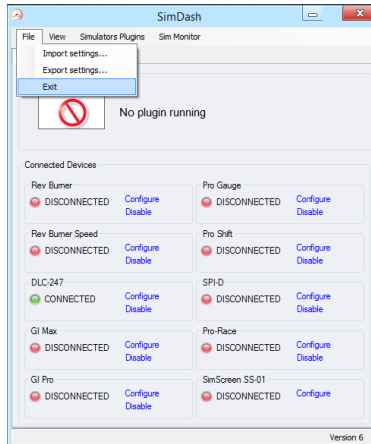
SimDash

File View Simulators Plugins Sim Monitor

Import settings...
Export settings...
Exit

No plugin running

Connected Devices

Rev Burner
DISCONNECTED Configure Disable

Pro Gauge
DISCONNECTED Configure Disable

Rev Burner Speed
DISCONNECTED Configure Disable

Pro Shift
DISCONNECTED Configure Disable

DLC-247
CONNECTED Configure Disable

SPI-D
DISCONNECTED Configure Disable

GI Max
DISCONNECTED Configure Disable

Pro-Race
DISCONNECTED Configure Disable

GI Pro
DISCONNECTED Configure Disable

SimScreen SS-01
DISCONNECTED Configure

Version 6